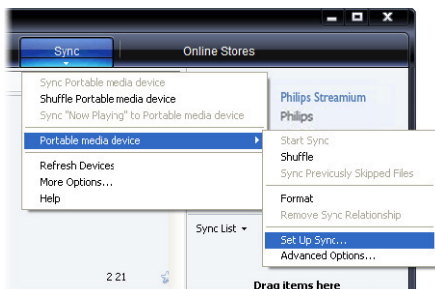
Sync

Online Stores

Sync Portable media device
Shuffle Portable media device
Sync "Now Playing" to Portable media device

Portable media device

Refresh Devices
More Options...
Help

Philips Streamium
Philips

Start Sync
Shuffle
Sync Previously Skipped Files

Format
Remove Sync Relationship

Set Up Sync...
Advanced Options...

Sync List

2:21

Drag items here